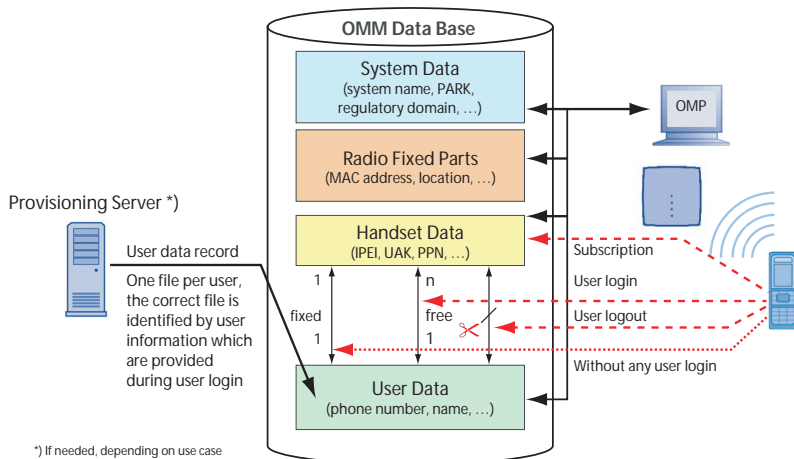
OMM Data Base

System Data
(system name, PARK, regulatory domain, …)

OMP

Radio Fixed Parts
(MAC address, location, …)

Provisioning Server *)

Handset Data
(IPEI, UAK, PPN, …)

User data record

One file per user, the correct file is identified by user information which are provided during user login

1

n

fixed

free

1

1

Subscription

User login

User logout

Without any user login

User Data
(phone number, name, …)

*) If needed, depending on use case